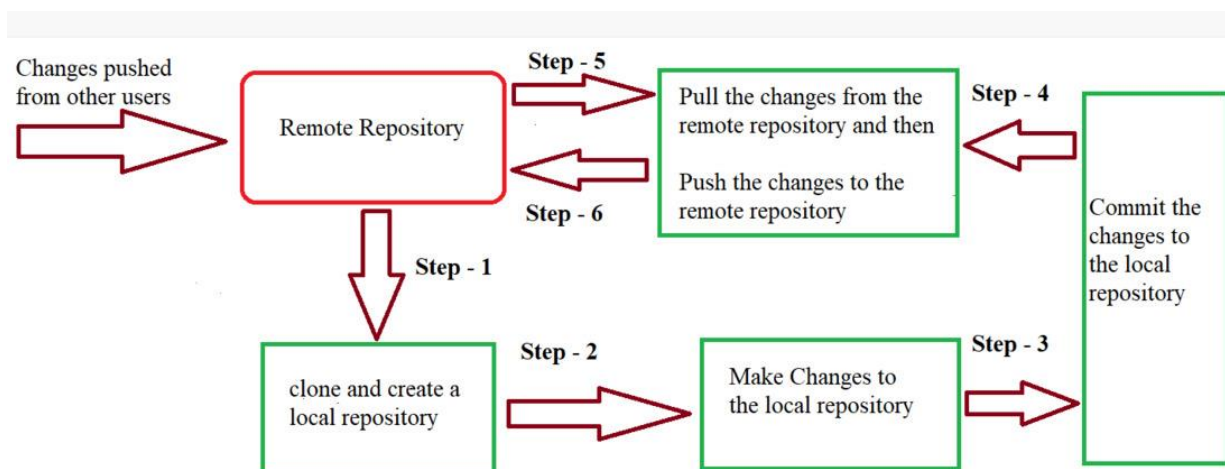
Changes pushed from other users

Remote Repository

Step - 5

Pull the changes from the remote repository and then

Push the changes to the remote repository

Step - 6

Step - 4

Commit the changes to the local repository

Step - 1

clone and create a local repository

Step - 2

Make Changes to the local repository

Step - 3